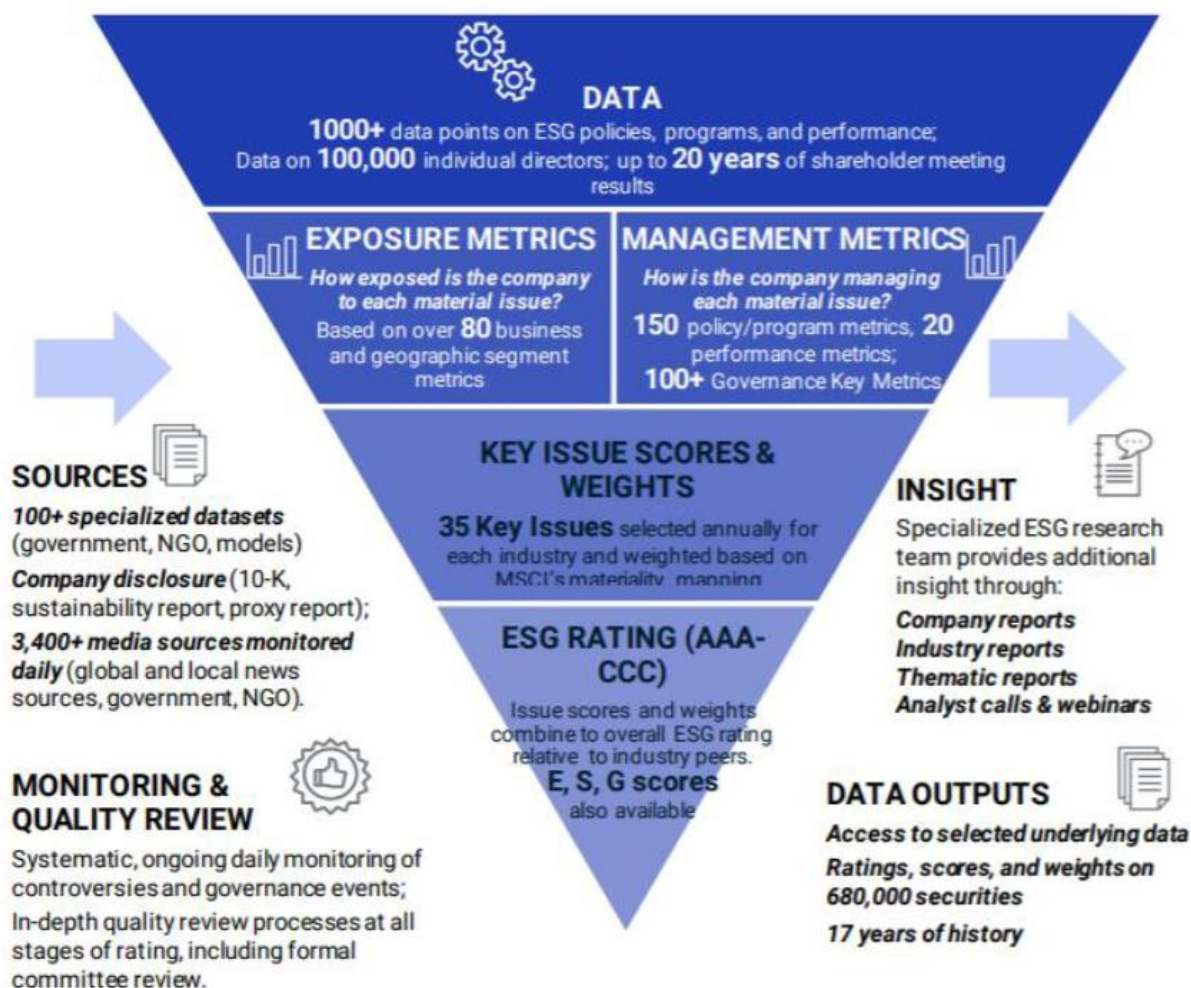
DATA

1000+ data points on ESG policies, programs, and performance; Data on 100,000 individual directors; up to 20 years of shareholder meeting results

EXPOSURE METRICS

How exposed is the company to each material issue?

Based on over 80 business and geographic segment metrics

MANAGEMENT METRICS

How is the company managing each material issue?

150 policy/program metrics, 20 performance metrics;

100+ Governance Key Metrics

KEY ISSUE SCORES & WEIGHTS

35 Key Issues selected annually for each industry and weighted based on MSCI's materiality mapping

ESG RATING (AAA-CCC)

Issue scores and weights combine to overall ESG rating relative to industry peers.

E, S, G scores also available

SOURCES

100+ specialized datasets (government, NGO, models)

Company disclosure (10-K, sustainability report, proxy report);

3,400+ media sources monitored daily (global and local news sources, government, NGO).

MONITORING & QUALITY REVIEW

Systematic, ongoing daily monitoring of controversies and governance events;

In-depth quality review processes at all stages of rating, including formal committee review.

INSIGHT

Specialized ESG research team provides additional insight through:

Company reports

Industry reports

Thematic reports

Analyst calls & webinars

DATA OUTPUTS

Access to selected underlying data

Ratings, scores, and weights on 680,000 securities

17 years of history